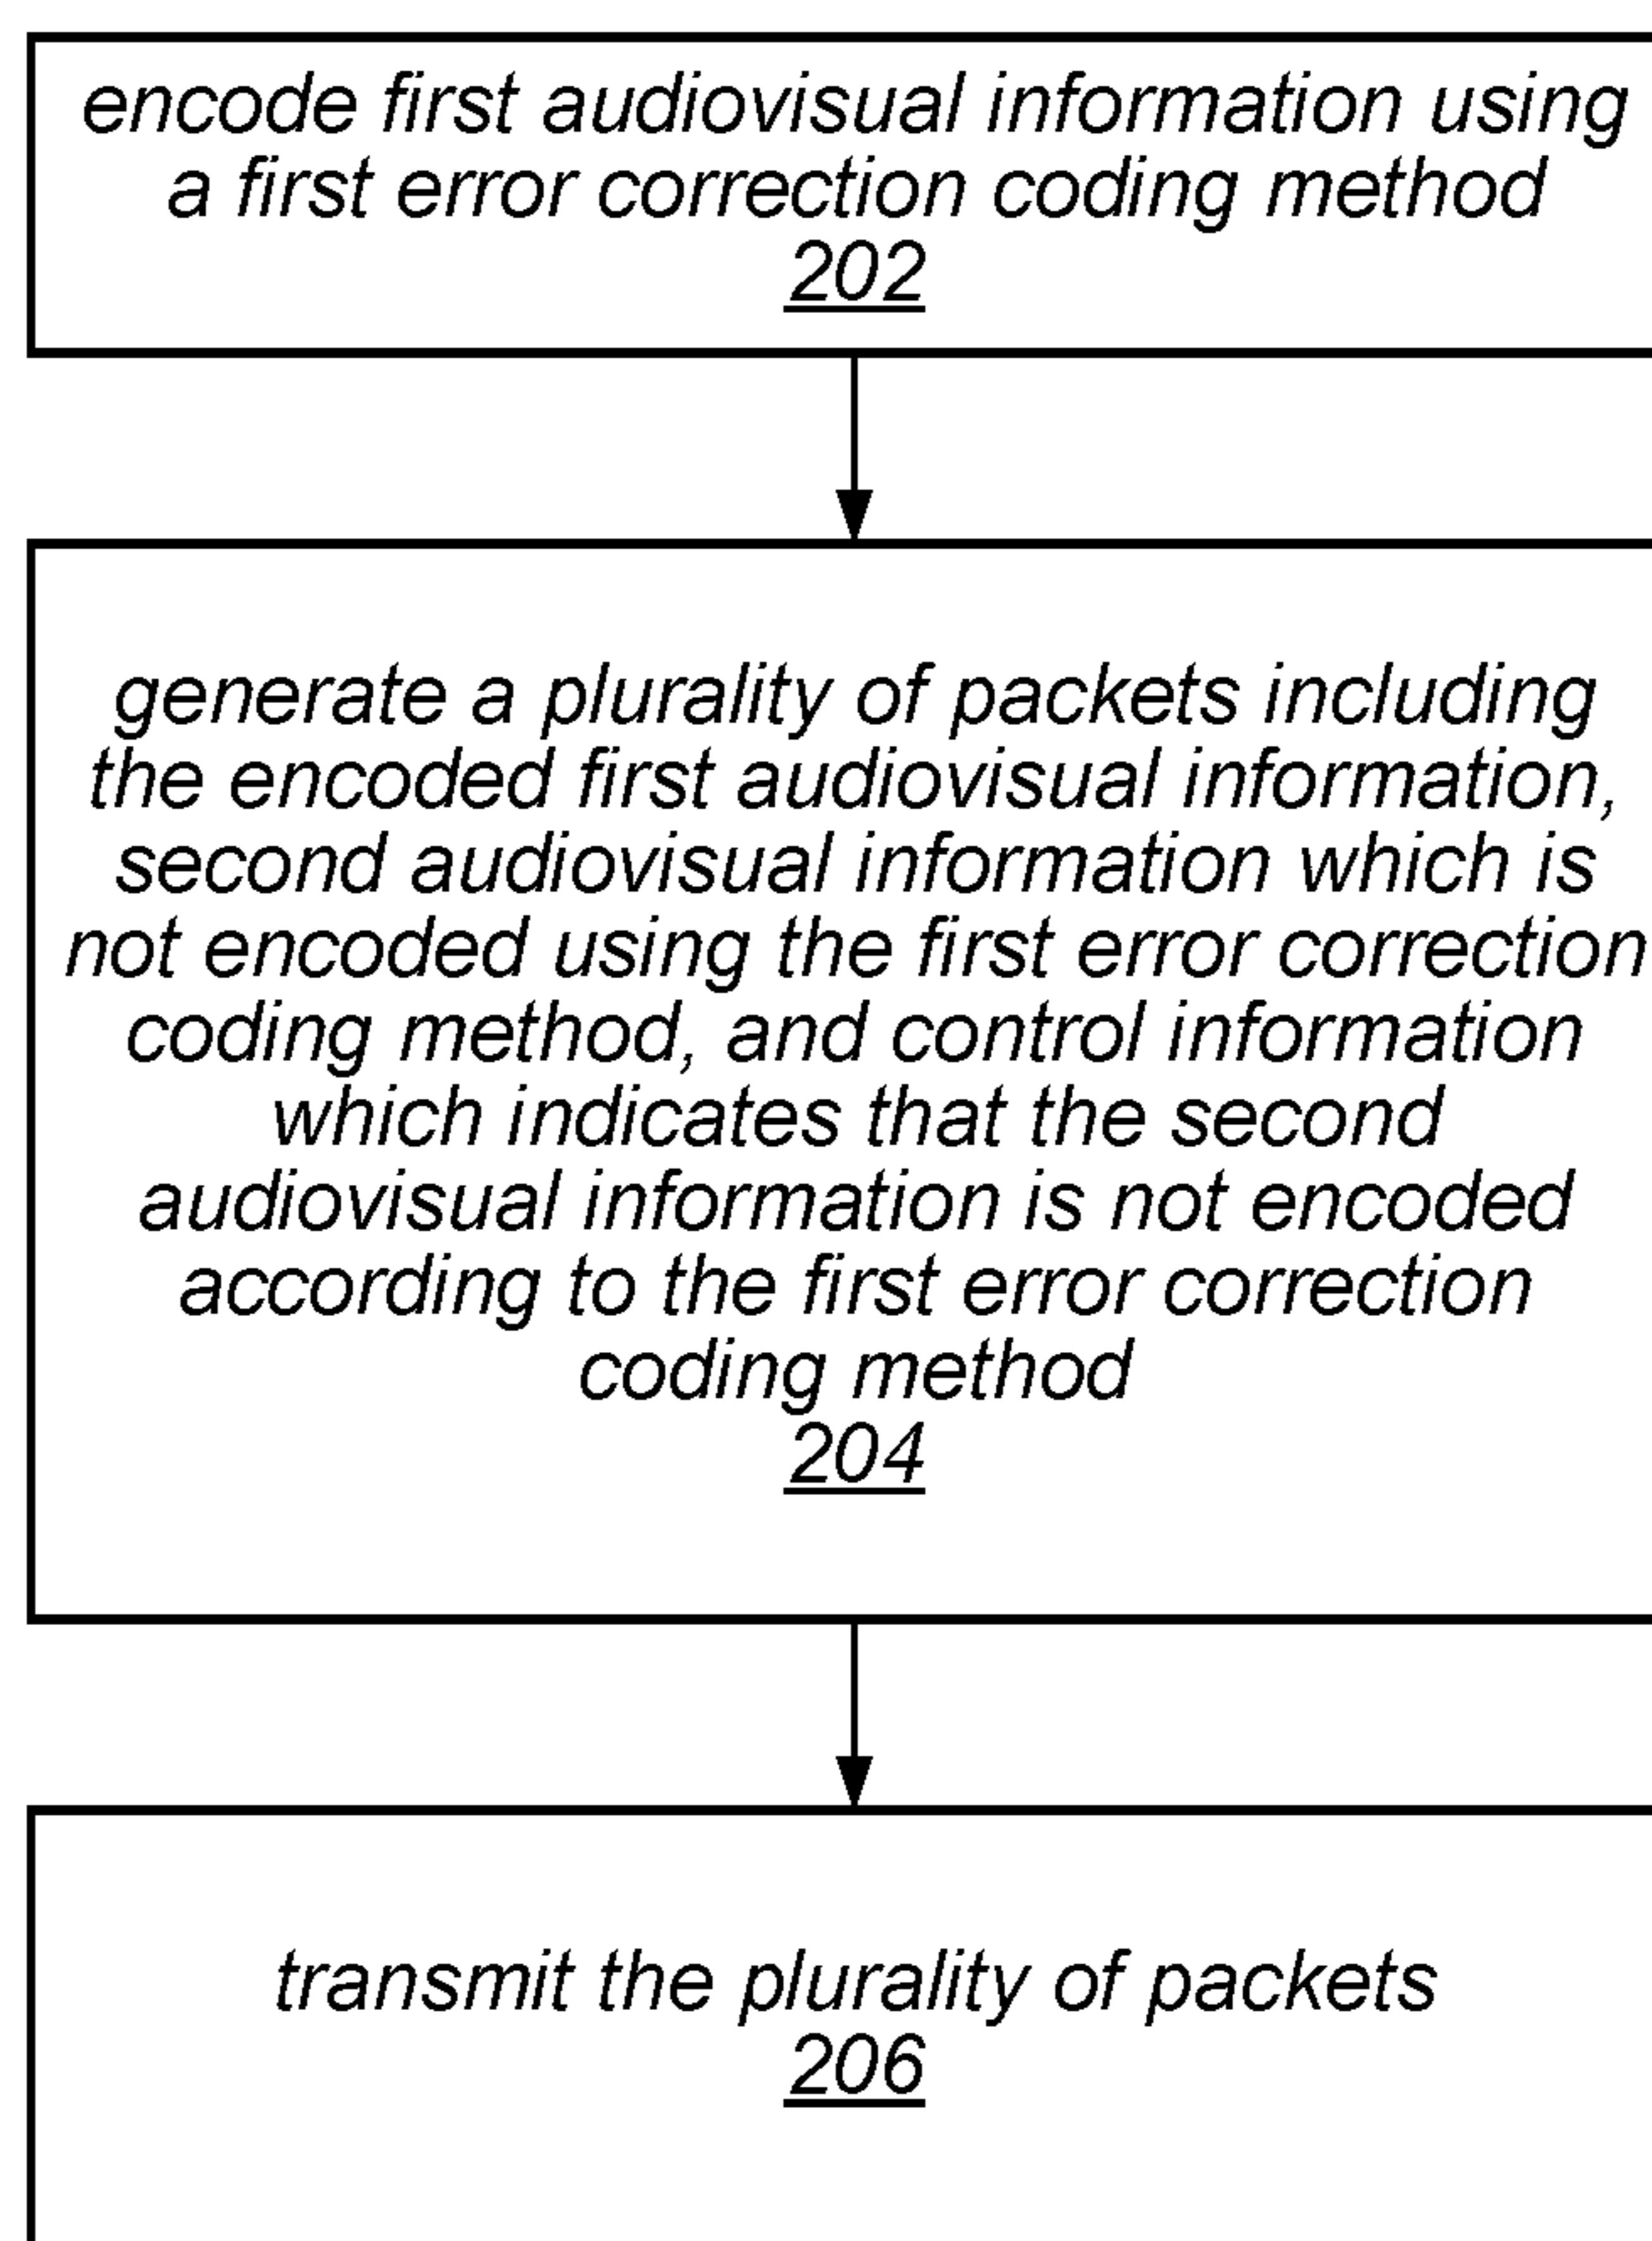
encode first audiovisual information using a first error correction coding method
202

generate a plurality of packets including the encoded first audiovisual information, second audiovisual information which is not encoded using the first error correction coding method, and control information which indicates that the second audiovisual information is not encoded according to the first error correction coding method
204

transmit the plurality of packets
206